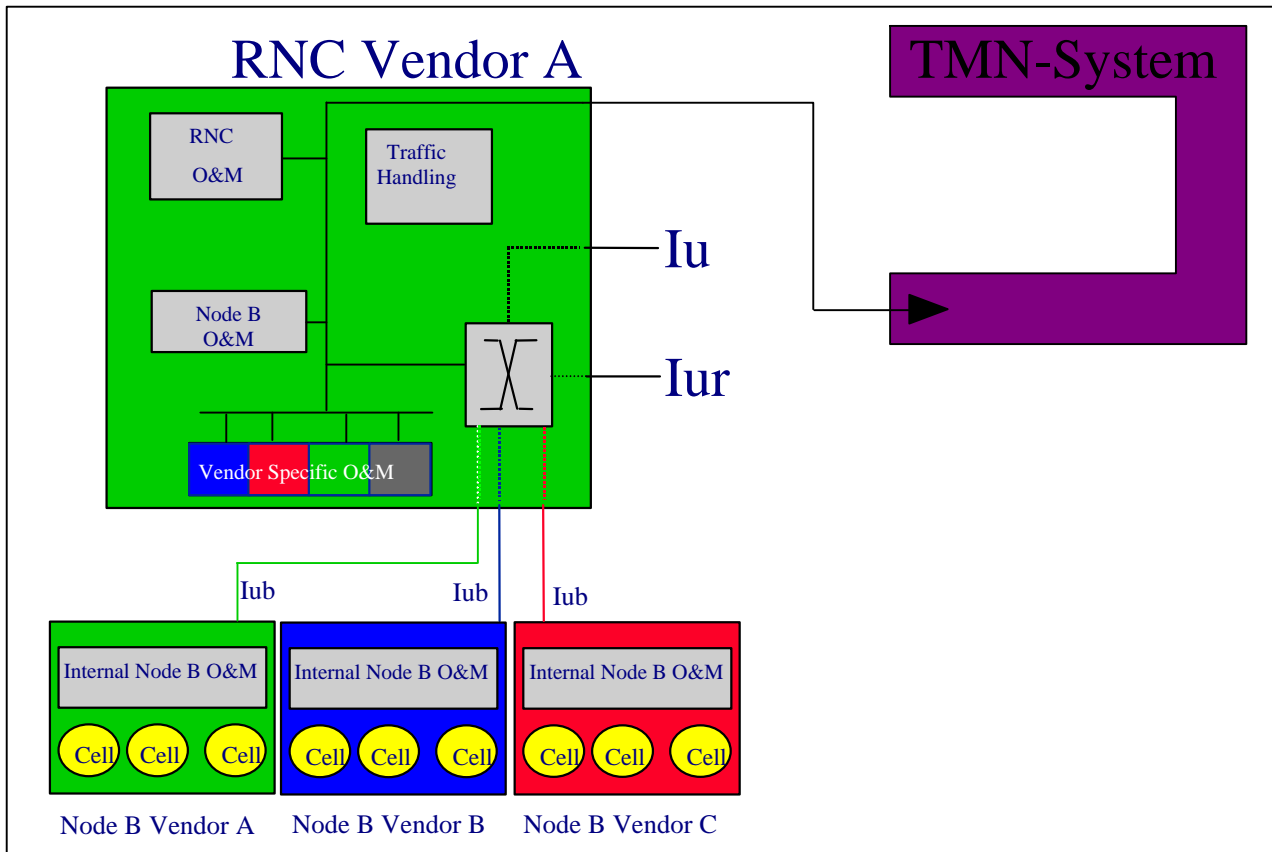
RNC Vendor A

TMN-System

RNC
O&M

Traffic
Handling

Iu

Node B
O&M

Iur

Vendor Specific O&M

Iub

Iub

Iub

Internal Node B O&M

Cell Cell Cell

Internal Node B O&M

Cell Cell Cell

Internal Node B O&M

Cell Cell Cell

Node B Vendor A

Node B Vendor B

Node B Vendor C